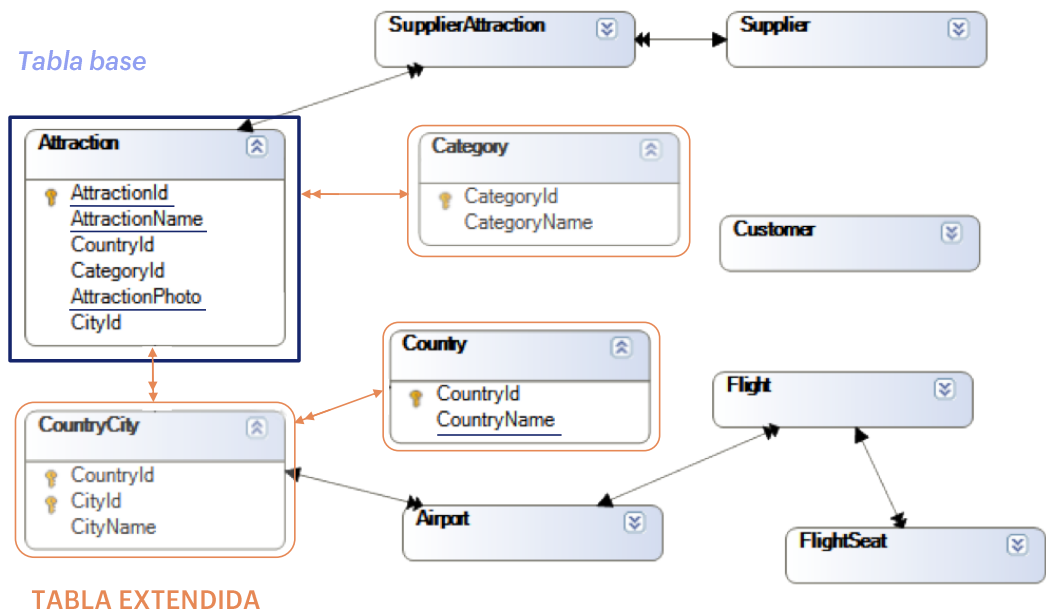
Tabla base

SupplierAttraction

Supplier

Attraction

AttractionId
AttractionName
CountryId
CategoryId
AttractionPhoto
CityId

Category

CategoryId
CategoryName

Customer

Country

CountryId
CountryName

Flight

CountryCity

CountryId
CityId
CityName

Airport

FlightSeat

TABLA EXTENDIDA